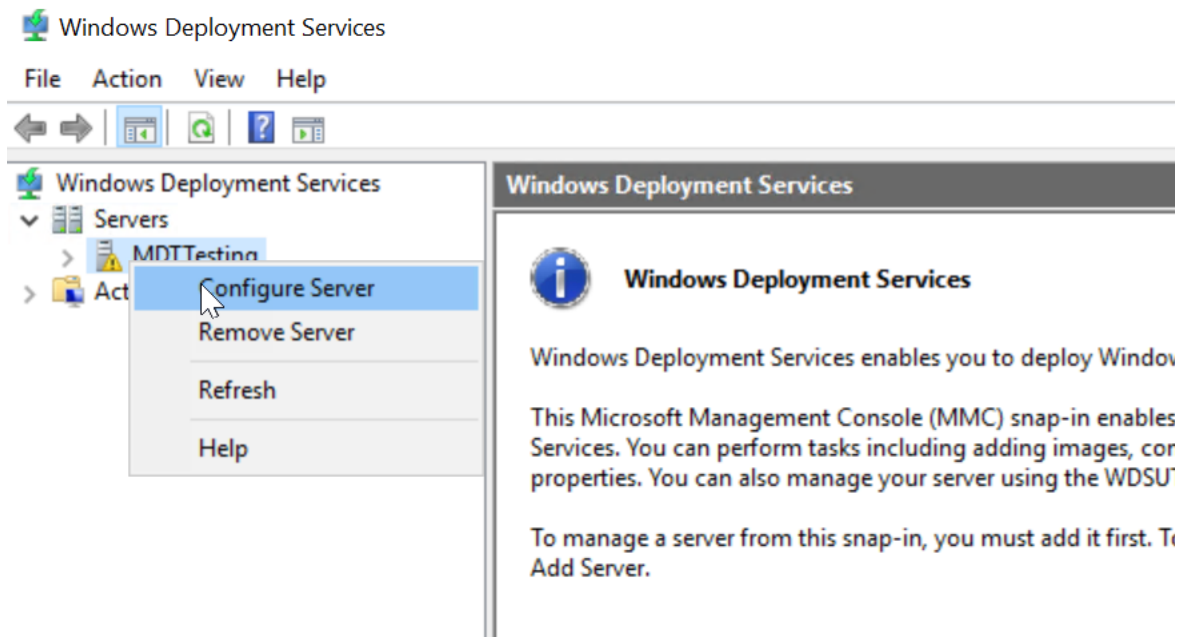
Windows Deployment Services

File Action View Help

Windows Deployment Services
Servers
MDTTesting
Act

Configure Server
Remove Server
Refresh
Help

Windows Deployment Services

Windows Deployment Services

Windows Deployment Services enables you to deploy Window

This Microsoft Management Console (MMC) snap-in enables Services. You can perform tasks including adding images, co properties. You can also manage your server using the WDSU

To manage a server from this snap-in, you must add it first. T Add Server.